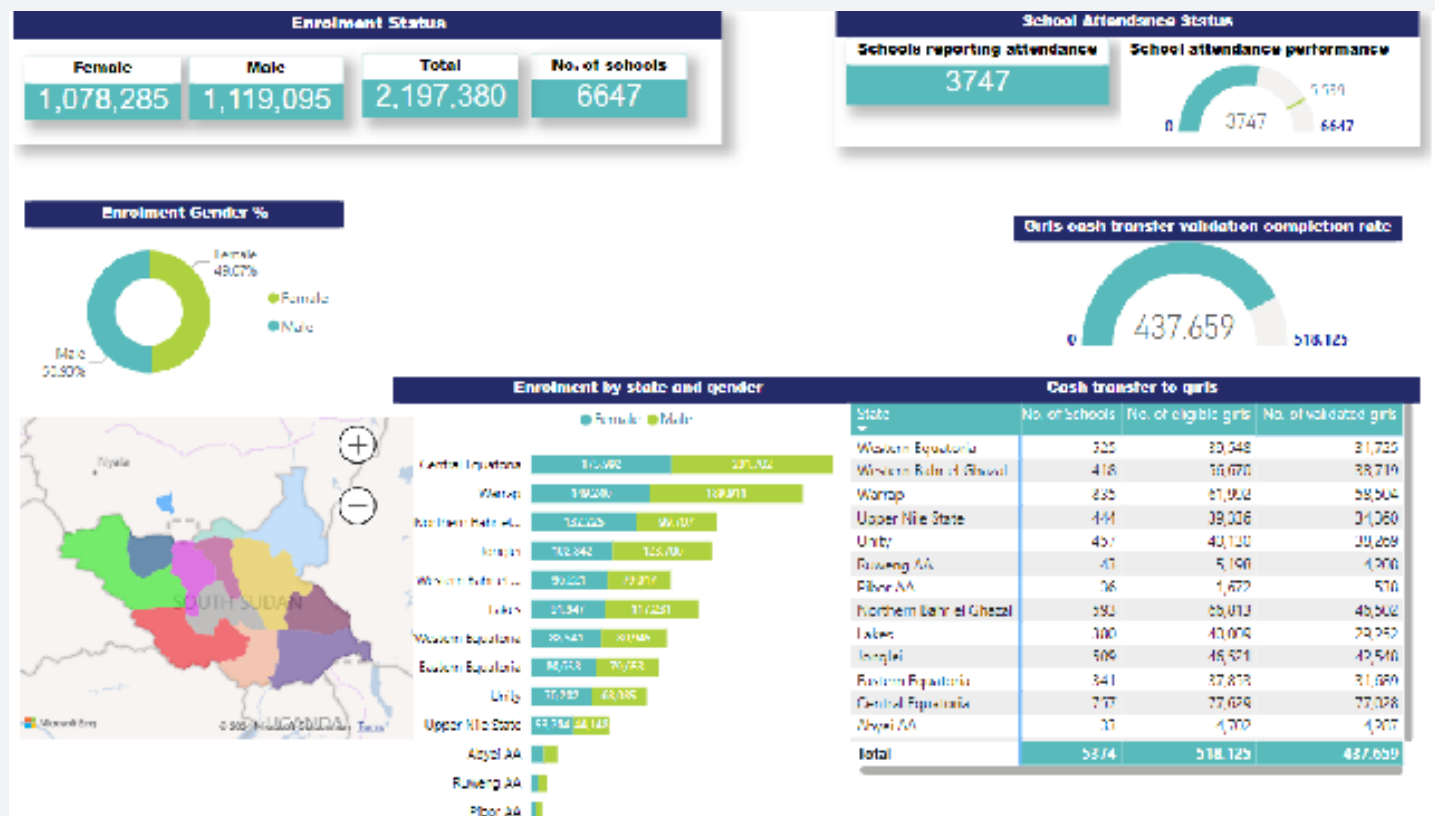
Enrolment Status

| Female | Male | Total | No. of schools |
|---|---|---|---|
| 1,078,285 | 1,119,095 | 2,197,380 | 6647 |

School Attendance Status

Schools reporting attendance
3747

School attendance performance
0 3747 6647 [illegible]

Enrolment Gender %

Female 49.07%
Male 50.93%
Female
Male

Girls cash transfer validation completion rate

0 437,659 518,125

Enrolment by state and gender

Female Male

Central Equatoria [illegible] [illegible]
Warrap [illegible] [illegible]
Northern Bahr el... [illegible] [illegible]
Jonglei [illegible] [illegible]
Western Bahr el... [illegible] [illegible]
Lakes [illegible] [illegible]
Western Equatoria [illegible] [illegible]
Eastern Equatoria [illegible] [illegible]
Unity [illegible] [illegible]
Upper Nile State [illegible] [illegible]
Abyei AA
Ruweng AA
Pibor AA

Nyala
SOUTH SUDAN
UGANDA
Microsoft Bing
© 2023 Microsoft Corporation Terms

Cash transfer to girls

| State | No. of Schools | No. of eligible girls | No. of validated girls |
|---|---|---|---|
| Western Equatoria | 325 | 30,348 | 31,735 |
| Western Bahr el Ghazal | 418 | 36,070 | 38,719 |
| Warrap | 835 | 61,902 | 58,504 |
| Upper Nile State | 441 | 39,036 | 34,060 |
| Unity | 457 | 40,130 | 39,269 |
| Ruweng AA | 43 | 5,190 | 4,200 |
| Pibor AA | 26 | 1,672 | 510 |
| Northern Bahr el Ghazal | 593 | 65,013 | 45,502 |
| Lakes | 300 | 40,009 | 29,252 |
| Jonglei | 509 | 46,521 | 42,540 |
| Eastern Equatoria | 341 | 37,813 | 31,680 |
| Central Equatoria | 717 | 77,629 | 77,028 |
| Abyei AA | 33 | 4,702 | 4,207 |
| Total | 5374 | 518,125 | 437,659 |